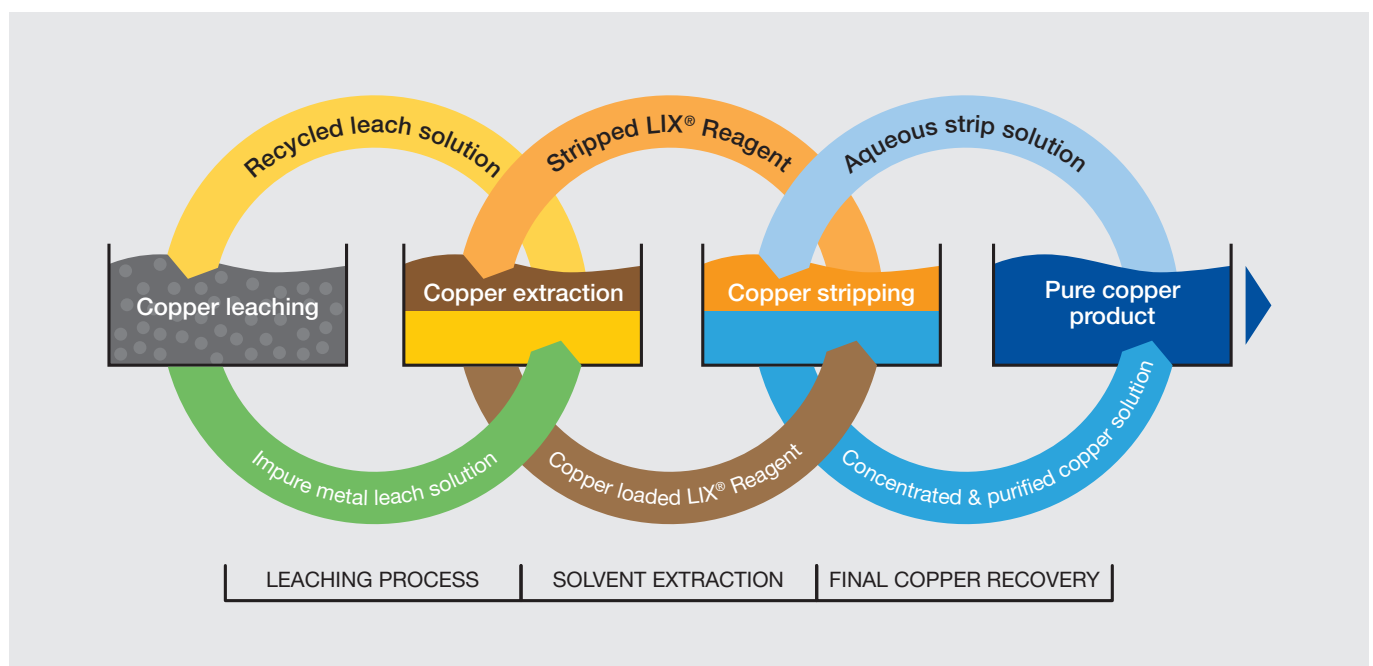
Recycled leach solution

Stripped LIX® Reagent

Aqueous strip solution

Copper leaching

Copper extraction

Copper stripping

Pure copper product

Impure metal leach solution

Copper loaded LIX® Reagent

Concentrated & purified copper solution

| LEACHING PROCESS | SOLVENT EXTRACTION | FINAL COPPER RECOVERY |
|---|---|---|